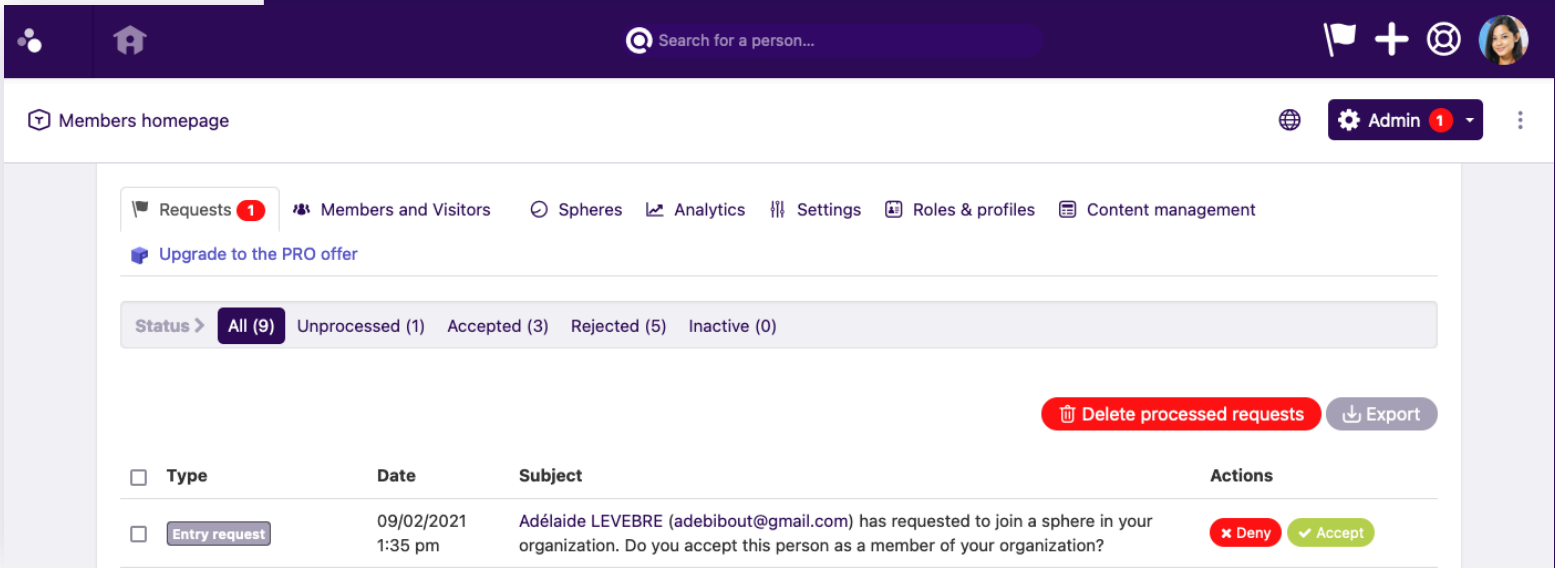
Search for a person...

Members homepage

Admin 1

Requests 1
Members and Visitors
Spheres
Analytics
Settings
Roles & profiles
Content management

Upgrade to the PRO offer

Status > All (9) Unprocessed (1) Accepted (3) Rejected (5) Inactive (0)

Delete processed requests
Export

| Type | Date | Subject | Actions |
|---|---|---|---|
| Entry request | 09/02/2021 1:35 pm | Adélaide LEVEBRE (adebibout@gmail.com) has requested to join a sphere in your organization. Do you accept this person as a member of your organization? | Deny Accept |